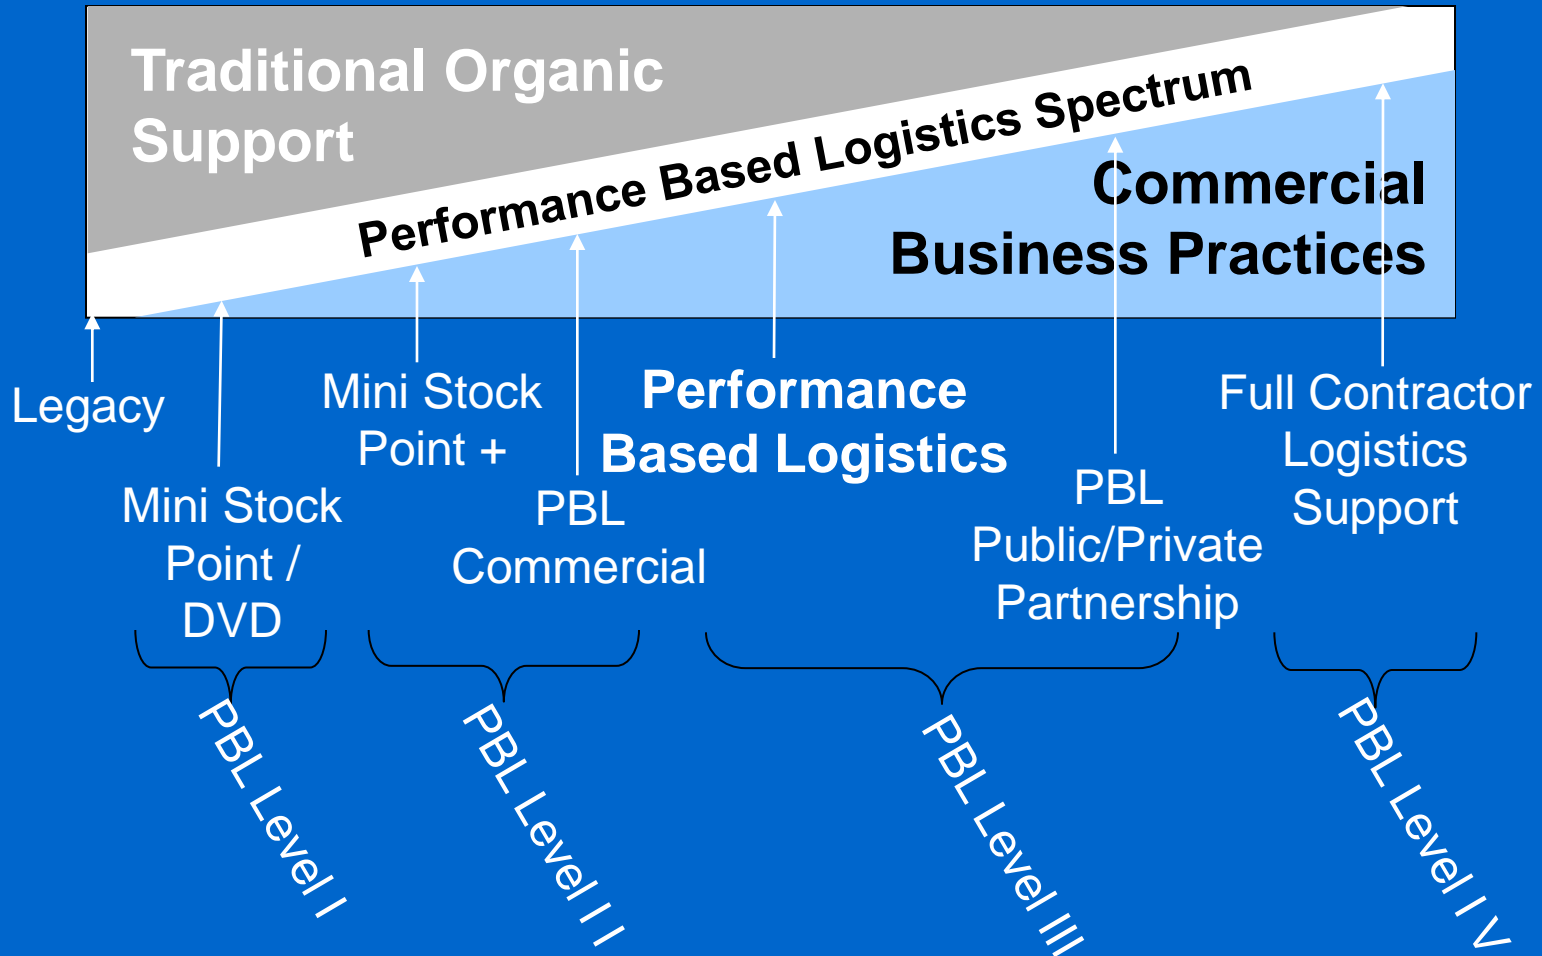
Traditional Organic Support

Performance Based Logistics Spectrum

Commercial Business Practices

Legacy

Mini Stock Point / DVD

Mini Stock Point +

PBL Commercial

Performance Based Logistics

PBL Public/Private Partnership

Full Contractor Logistics Support

PBL Level I

PBL Level I I

PBL Level III

PBL Level I V